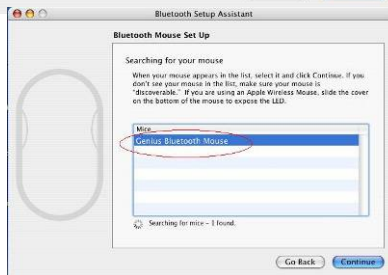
Bluetooth Setup Assistant

Bluetooth Mouse Set Up

Searching for your mouse

When your mouse appears in the list, select it and click Continue. If you don't see your mouse in the list, make sure your mouse is "discoverable." If you are using an Apple Wireless Mouse, slide the cover on the bottom of the mouse to expose the LED.

Mice

Genius Bluetooth Mouse

Searching for mice – 1 found.

Go Back

Continue